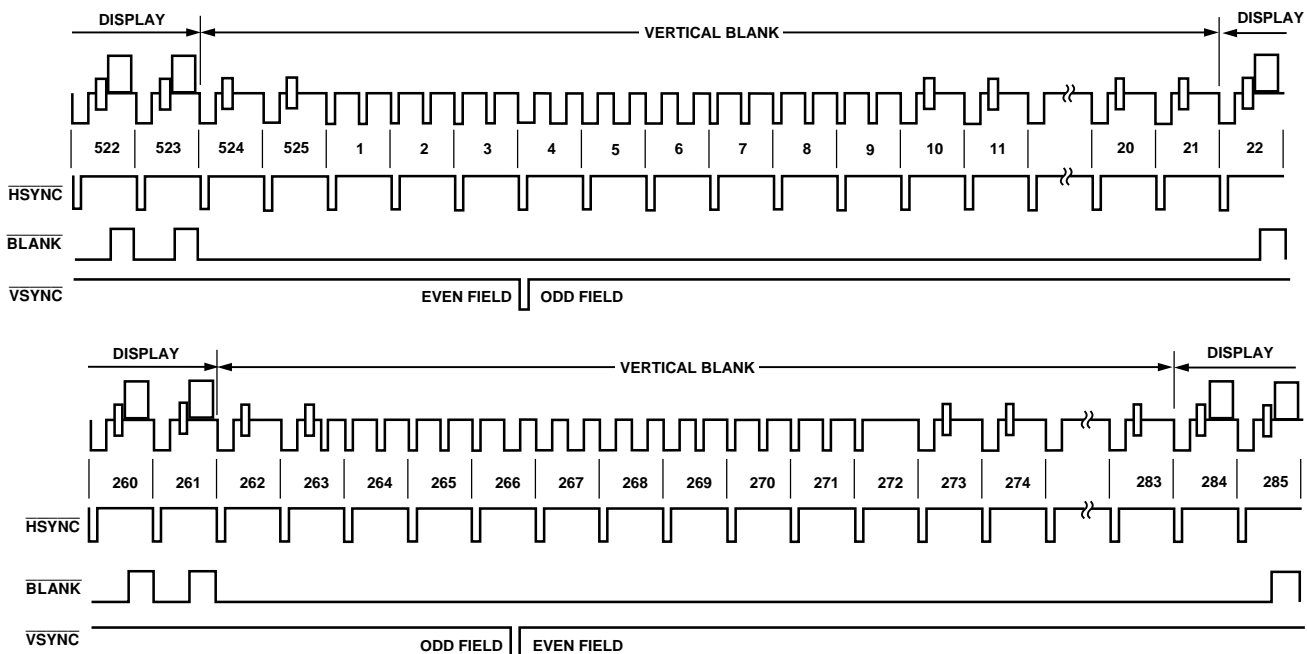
DISPLAY
VERTICAL BLANK
DISPLAY

522 523 524 525 1 2 3 4 5 6 7 8 9 10 11 20 21 22

$\overline{HSYNC}$
$\overline{BLANK}$
$\overline{VSYNC}$

EVEN FIELD ODD FIELD

DISPLAY
VERTICAL BLANK
DISPLAY

260 261 262 263 264 265 266 267 268 269 270 271 272 273 274 283 284 285

$\overline{HSYNC}$
$\overline{BLANK}$
$\overline{VSYNC}$

ODD FIELD EVEN FIELD